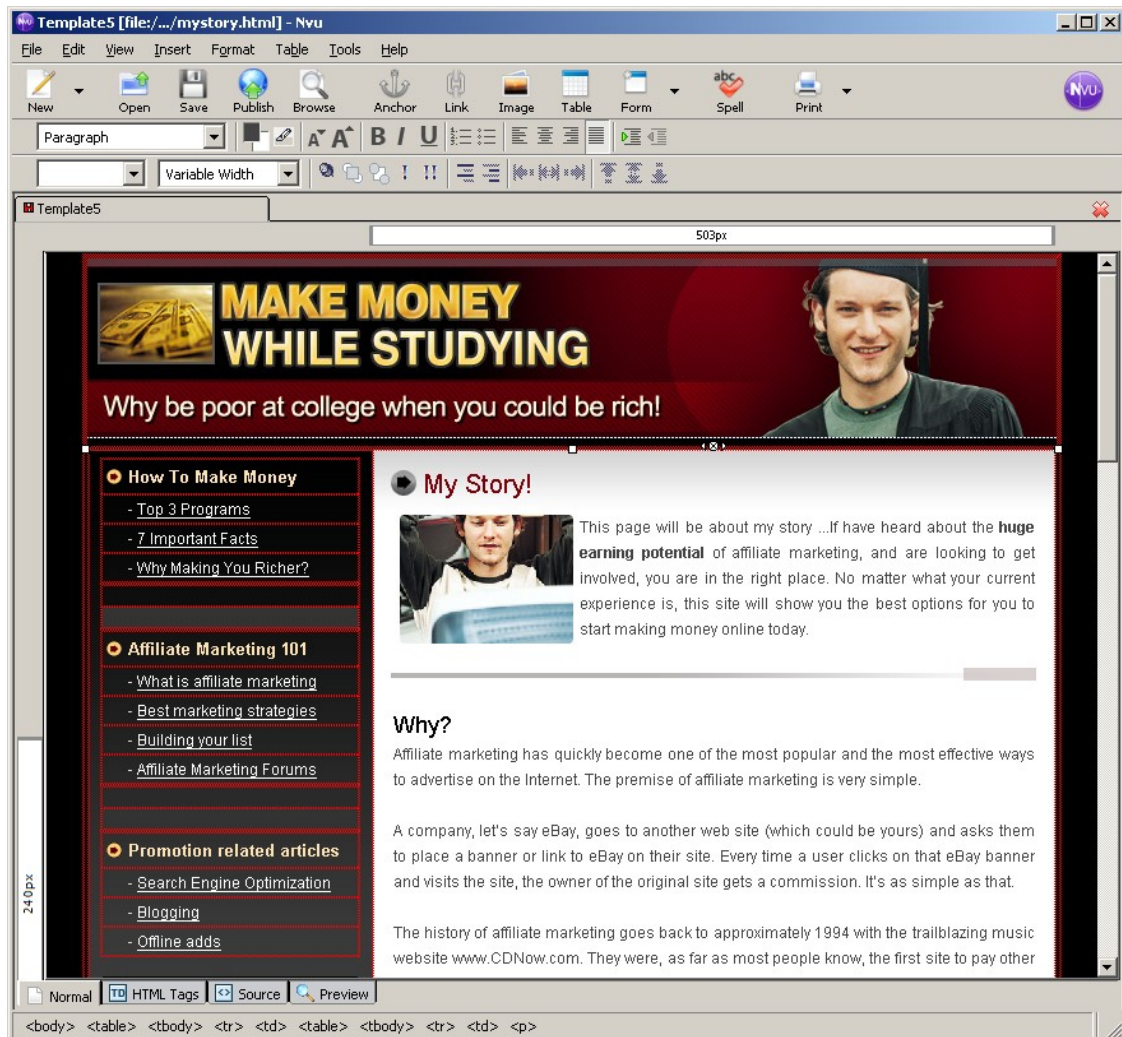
Template5 [file:/.../mystory.html] - Nvu

File Edit View Insert Format Table Tools Help

New Open Save Publish Browse Anchor Link Image Table Form Spell Print

Paragraph

Variable Width

Template5

503px

MAKE MONEY
WHILE STUDYING

Why be poor at college when you could be rich!

How To Make Money
- Top 3 Programs
- 7 Important Facts
- Why Making You Richer?

Affiliate Marketing 101
- What is affiliate marketing
- Best marketing strategies
- Building your list
- Affiliate Marketing Forums

Promotion related articles
- Search Engine Optimization
- Blogging
- Offline adds

My Story!

This page will be about my story ...If have heard about the **huge earning potential** of affiliate marketing, and are looking to get involved, you are in the right place. No matter what your current experience is, this site will show you the best options for you to start making money online today.

Why?

Affiliate marketing has quickly become one of the most popular and the most effective ways to advertise on the Internet. The premise of affiliate marketing is very simple.

A company, let's say eBay, goes to another web site (which could be yours) and asks them to place a banner or link to eBay on their site. Every time a user clicks on that eBay banner and visits the site, the owner of the original site gets a commission. It's as simple as that.

The history of affiliate marketing goes back to approximately 1994 with the trailblazing music website www.CDNow.com. They were, as far as most people know, the first site to pay other

240px

Normal HTML Tags Source Preview

<body> <table> <tbody> <tr> <td> <table> <tbody> <tr> <td> <p>